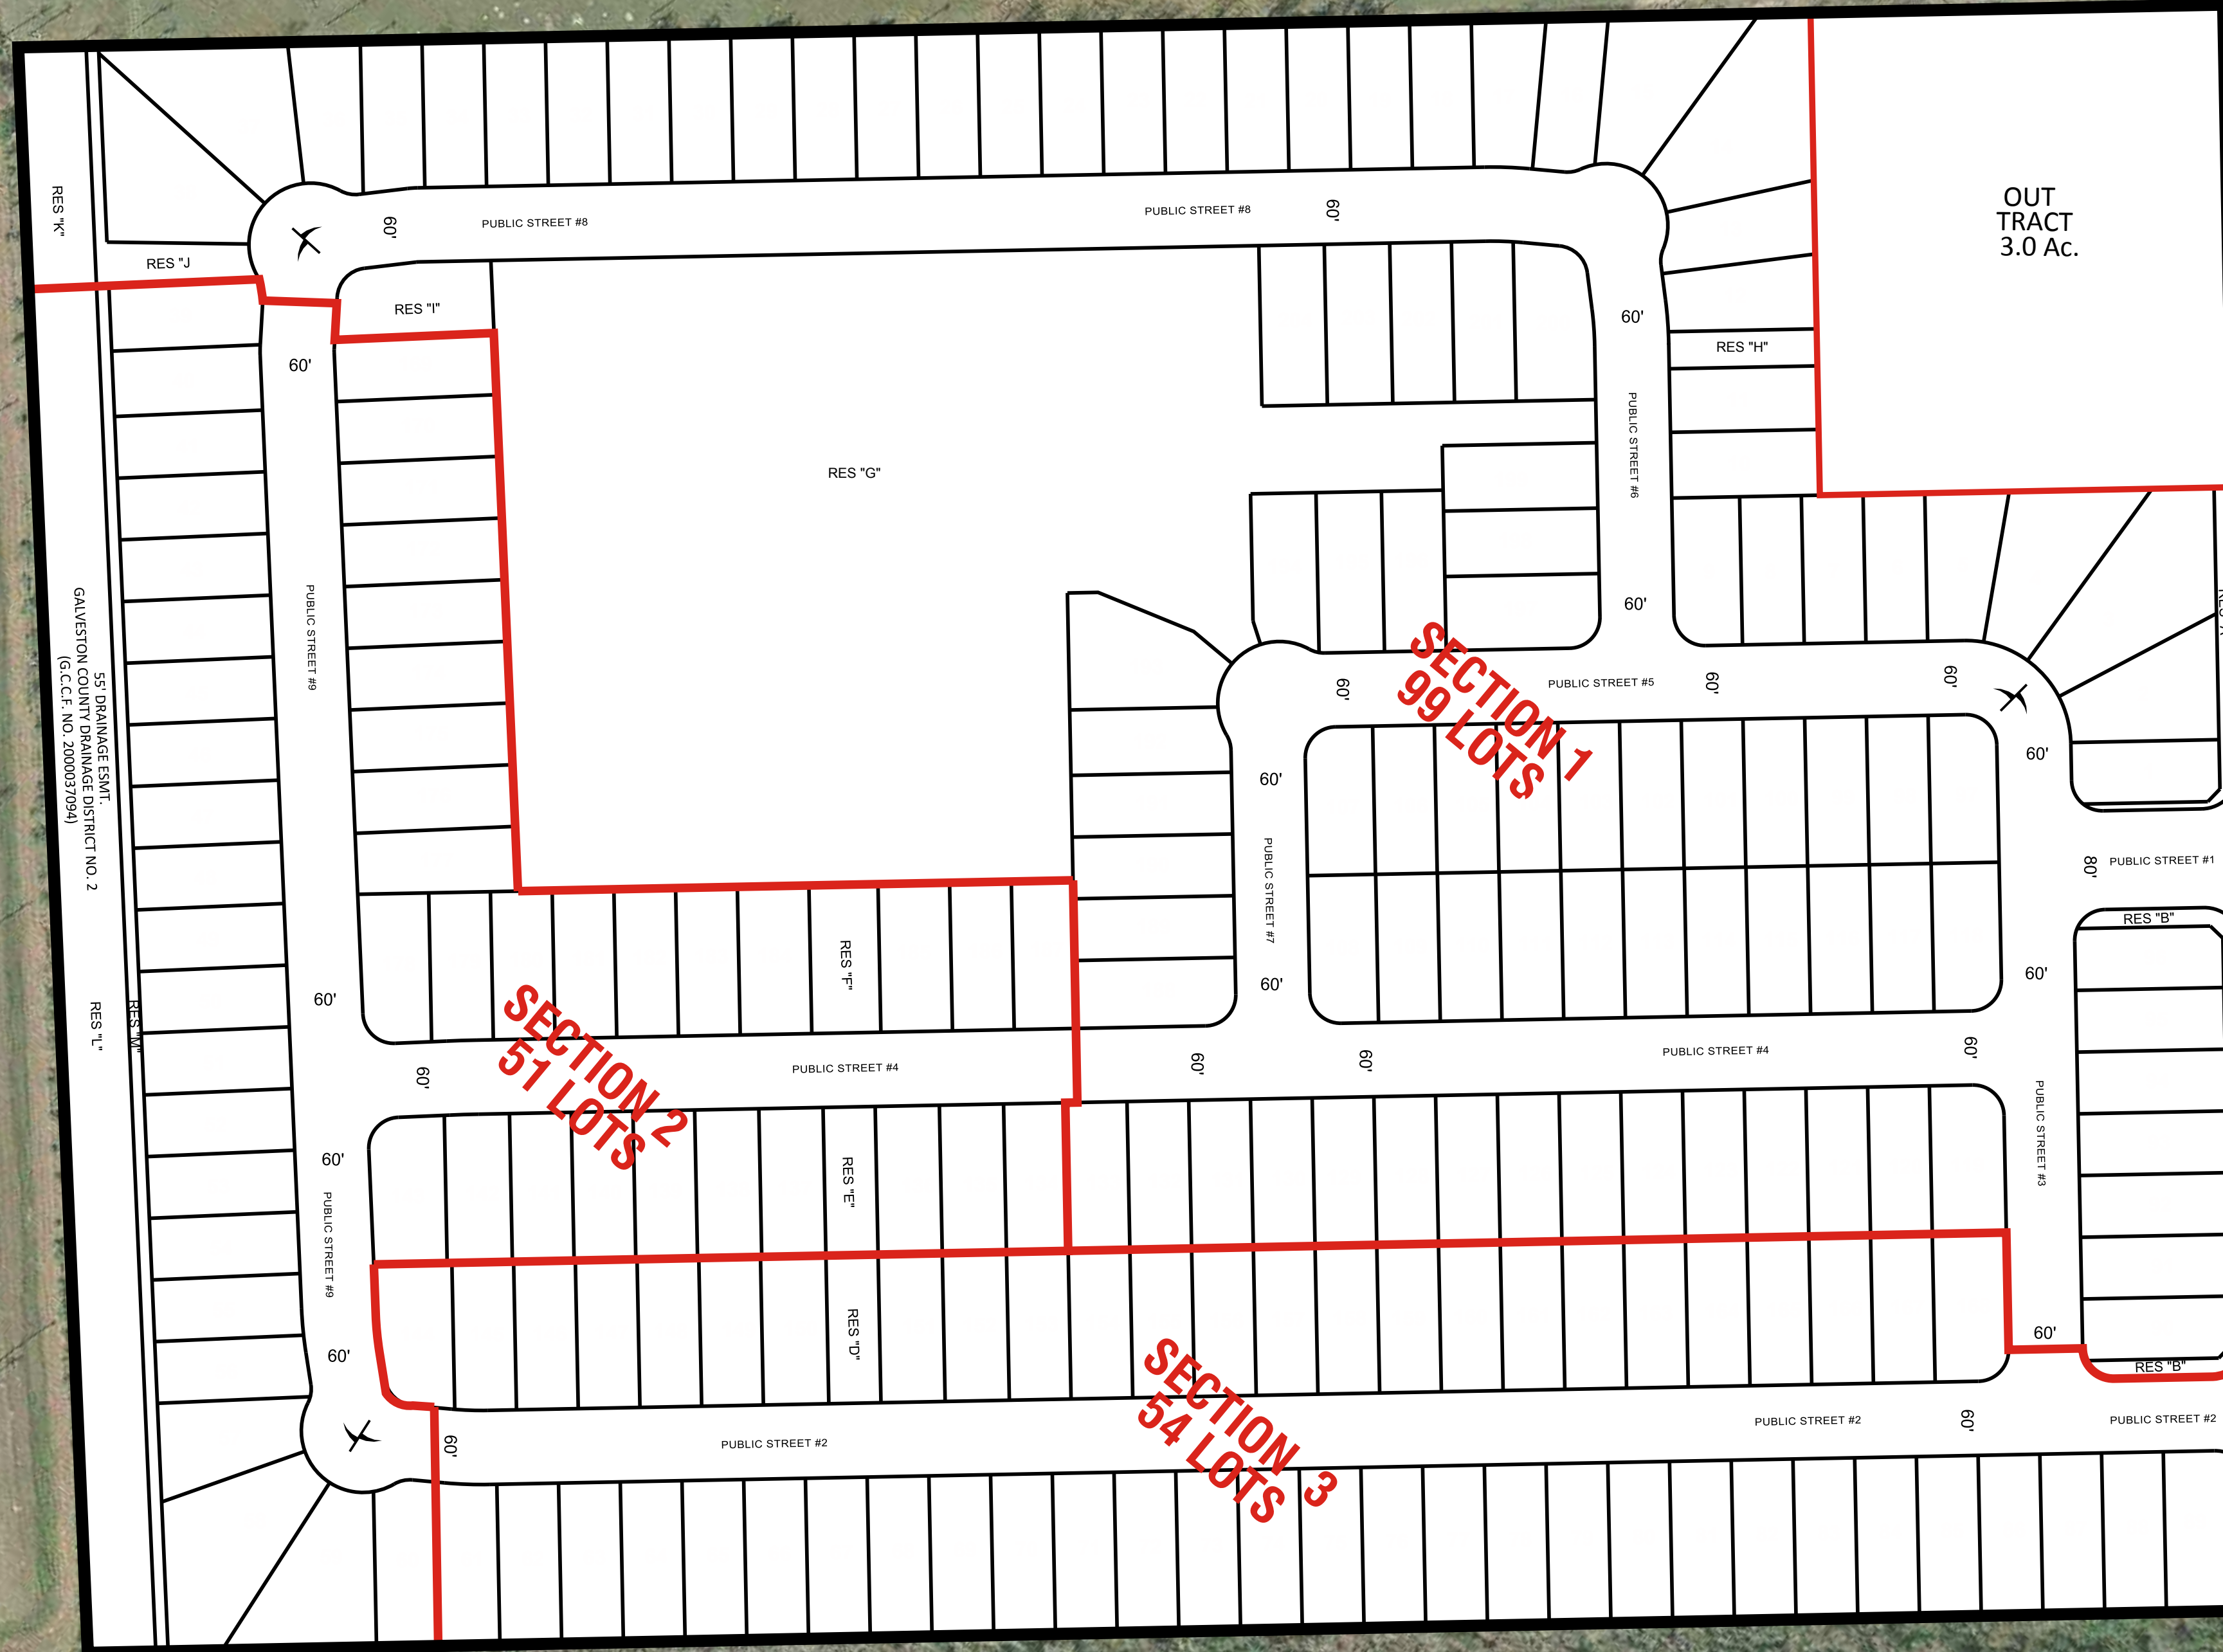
RES "K"

RES "J

60'

PUBLIC STREET #8

PUBLIC STREET #8

60'

OUT TRACT 3.0 Ac.

RES "I"

60'

60'

RES "H"

RES "G"

PUBLIC STREET #6

PUBLIC STREET #9

55' DRAINAGE ESMT.
GALVESTON COUNTY DRAINAGE DISTRICT NO. 2
(G.C.C.F. NO. 2000037094)

60'

SECTION 1
99 LOTS

PUBLIC STREET #5

60'

60'

60'

60'

60'

PUBLIC STREET #7

80'

PUBLIC STREET #1

RES "B"

RES "F"

60'

60'

60'

RES "L"

RES "M"

SECTION 2
51 LOTS

60'

PUBLIC STREET #4

60'

60'

PUBLIC STREET #4

60'

60'

PUBLIC STREET #3

RES "E"

PUBLIC STREET #9

60'

RES "D"

60'

RES "B"

SECTION 3
54 LOTS

60'

PUBLIC STREET #2

PUBLIC STREET #2

60'

PUBLIC STREET #2